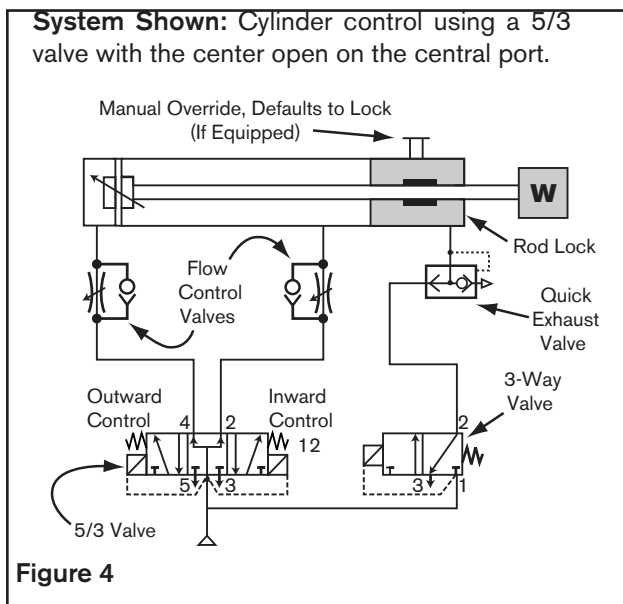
**System Shown:** Cylinder control using a 5/3 valve with the center open on the central port.

Manual Override, Defaults to Lock (If Equipped)

W

Rod Lock

Flow Control Valves

Quick Exhaust Valve

3-Way Valve

Outward Control

Inward Control

4

2

12

5

3

2

3

1

5/3 Valve

**Figure 4**